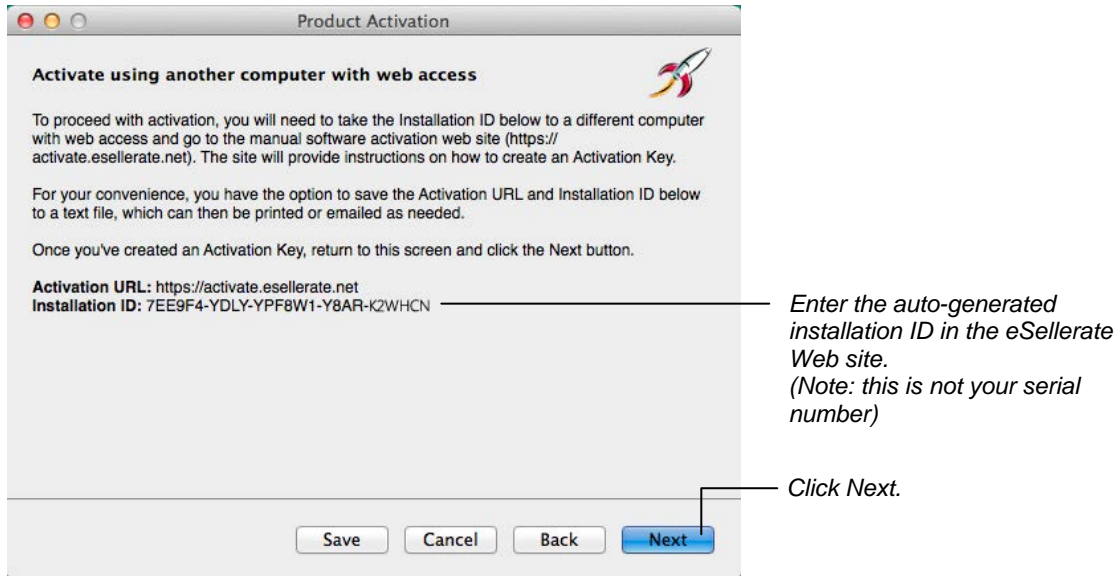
Product Activation

Activate using another computer with web access

To proceed with activation, you will need to take the Installation ID below to a different computer with web access and go to the manual software activation web site (https://activate.esellerate.net). The site will provide instructions on how to create an Activation Key.

For your convenience, you have the option to save the Activation URL and Installation ID below to a text file, which can then be printed or emailed as needed.

Once you've created an Activation Key, return to this screen and click the Next button.

Activation URL: https://activate.esellerate.net
Installation ID: 7EE9F4-YDLY-YPF8W1-Y8AR-K2WHCN

Enter the auto-generated installation ID in the eSellerate Web site.
(Note: this is not your serial number)

Click Next.

Save Cancel Back Next